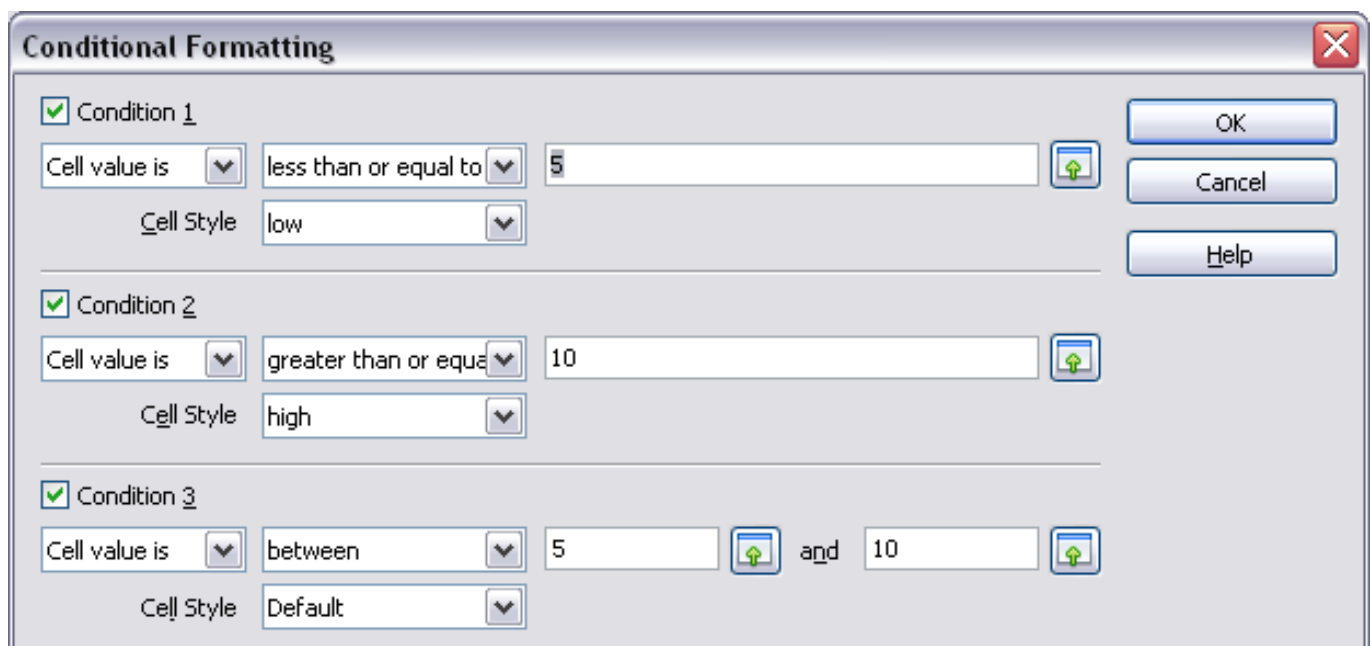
Conditional Formatting

Condition 1

Cell value is | less than or equal to | 5

Cell Style | low

Condition 2

Cell value is | greater than or equa | 10

Cell Style | high

Condition 3

Cell value is | between | 5 | and | 10

Cell Style | Default

OK

Cancel

Help